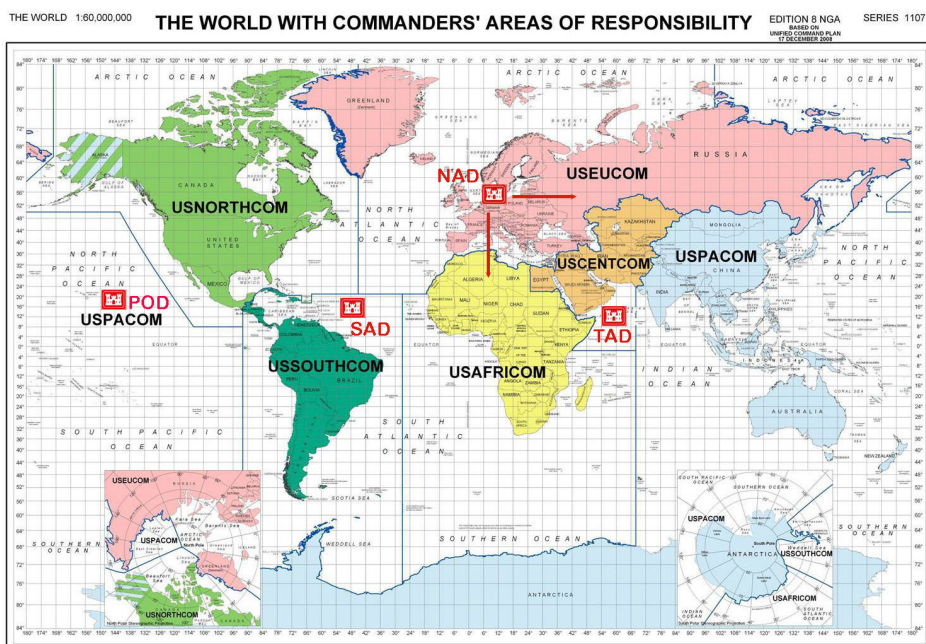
THE WORLD 1:60,000,000

THE WORLD WITH COMMANDERS' AREAS OF RESPONSIBILITY

EDITION 8 NGA
BASED ON
UNIFIED COMMAND PLAN
17 DECEMBER 2008

SERIES 1107

ARCTIC OCEAN

ARCTIC OCEAN

ARCTIC OCEAN

GREENLAND

RUSSIA

CANADA

USNORTHCOM

NAD

USEUCOM

UNITED STATES

NORTH ATLANTIC OCEAN

KAZAKHSTAN

MONGOLIA

NORTH PACIFIC OCEAN

USCENTCOM

USPACOM

CHINA

NORTH PACIFIC OCEAN

MEXICO

ALGERIA

LIBYA

EGYPT

POD

USPACOM

SAD

MALI

NIGER

CHAD

SUDAN

TAD

ETHIOPIA

EQUATOR

EQUATOR

EQUATOR

USSOUTHCOM

BRAZIL

PERU

USAFRICOM

ANGOLA

ZAMBIA

INDIAN OCEAN

AUSTRALIA

SOUTH PACIFIC OCEAN

SOUTH ATLANTIC OCEAN

NEW ZEALAND

SCOTIA SEA

USEUCOM

SOUTHERN OCEAN

WEDDELL SEA

SOUTHERN OCEAN

SOUTHERN OCEAN

ANTARCTICA

USNORTHCOM

USPACOM

ANTARCTICA

USSOUTHCOM

USAFRICOM

INDIAN OCEAN

SOUTH ATLANTIC OCEAN

SOUTH PACIFIC OCEAN

SOUTHERN OCEAN

North Pole Stereographic Projection

South Pole Stereographic Projection